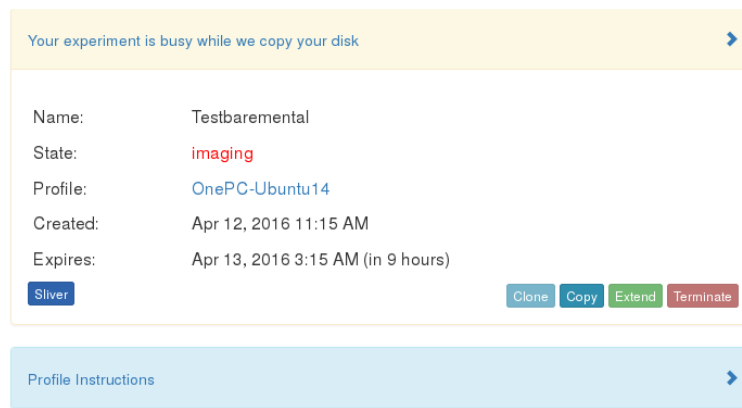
Your experiment is busy while we copy your disk

| | |
|---|---|
| Name: | Testbaremental |
| State: | imaging |
| Profile: | OnePC-Ubuntu14 |
| Created: | Apr 12, 2016 11:15 AM |
| Expires: | Apr 13, 2016 3:15 AM (in 9 hours) |

Sliver

Clone Copy Extend Terminate

Profile Instructions